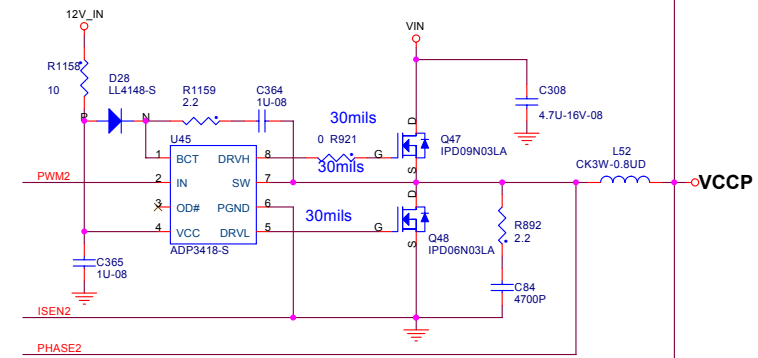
12V_IN
R1158
10
D28
LL4148-S
P
N
R1159
2.2
C364
1U-08
VIN
C308
4.7U-16V-08
30mils
0 R921
D
Q47
IPD09N03LA
U45
BCT
DRVH
1
8
G
30mils
S
PWM2
2
IN
SW
7
L52
CK3W-0.8UD
VCCP
3
OD#
PGND
6
30mils
D
R892
2.2
4
VCC
DRVL
5
G
S
Q48
IPD06N03LA
ADP3418-S
C365
1U-08
C84
4700P
ISEN2
PHASE2